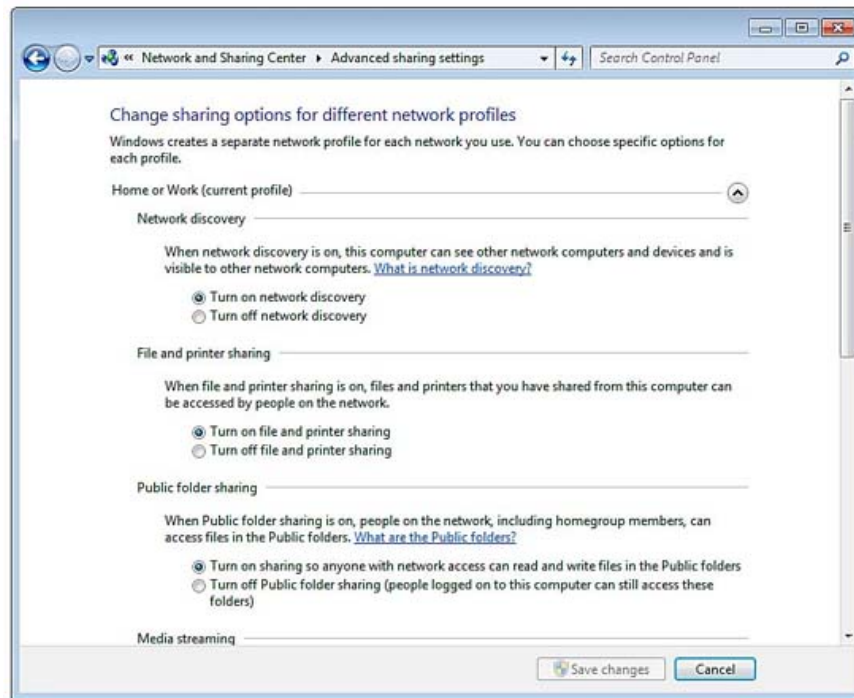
« Network and Sharing Center ▸ Advanced sharing settings

Search Control Panel

Change sharing options for different network profiles

Windows creates a separate network profile for each network you use. You can choose specific options for each profile.

Home or Work (current profile)

Network discovery

When network discovery is on, this computer can see other network computers and devices and is visible to other network computers. What is network discovery?

Turn on network discovery
Turn off network discovery

File and printer sharing

When file and printer sharing is on, files and printers that you have shared from this computer can be accessed by people on the network.

Turn on file and printer sharing
Turn off file and printer sharing

Public folder sharing

When Public folder sharing is on, people on the network, including homegroup members, can access files in the Public folders. What are the Public folders?

Turn on sharing so anyone with network access can read and write files in the Public folders
Turn off Public folder sharing (people logged on to this computer can still access these folders)

Media streaming

Save changes
Cancel